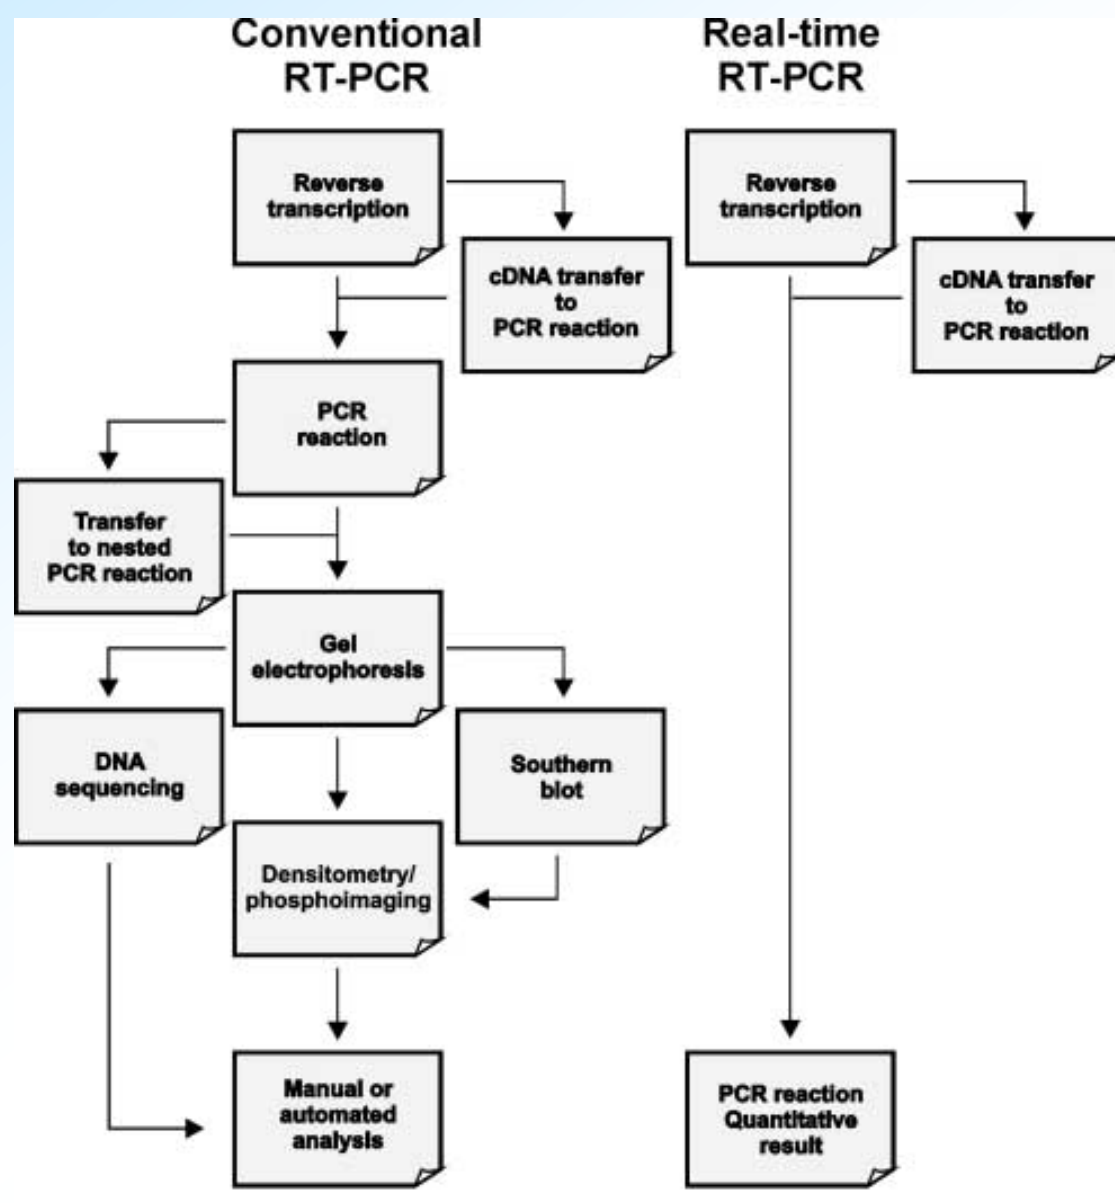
Conventional RT-PCR

Real-time RT-PCR

Reverse transcription

cDNA transfer to PCR reaction

PCR reaction

Transfer to nested PCR reaction

Gel electrophoresis

DNA sequencing

Southern blot

Densitometry/ phosphoimaging

Manual or automated analysis

Reverse transcription

cDNA transfer to PCR reaction

PCR reaction Quantitative result